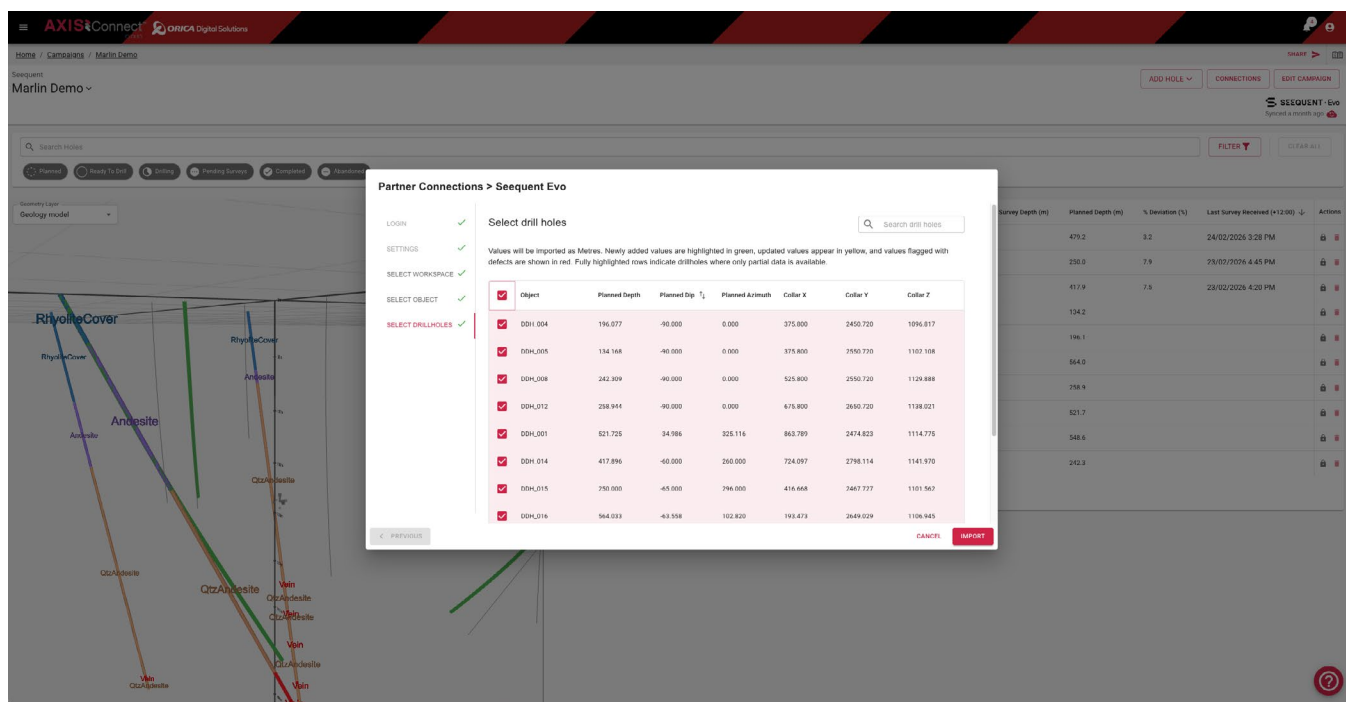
AXIS Connect ORICA Digital Solutions

Home / Campaigns / Marlin Demo

SHARE

Seequent
Marlin Demo

ADD HOLE CONNECTIONS EDIT CAMPAIGN

SEEQUENT · Evo
Synced a month ago

Search Holes

FILTER CLEAR ALL

Planned Ready To Drill Drilling Pending Surveys Completed Abandoned

Geometry Layer
Geology model

RhyoliteCover
RhyoliteCover
RhyoliteCover
Andesite
Andesite
Andesite
QtzAndesite
QtzAndesite
QtzAndesite
Vein
QtzAndesite
Vein
QtzAndesite
Vein
QtzAndesite
Vein
QtzAndesite
Vein

| Survey Depth (m) | Planned Depth (m) | % Deviation (%) | Last Survey Received (+12:00) | Actions |
|---|---|---|---|---|
| | 479.2 | 3.2 | 24/02/2026 3:28 PM | |
| | 250.0 | 7.9 | 23/02/2026 4:45 PM | |
| | 417.9 | 7.5 | 23/02/2026 4:20 PM | |
| | 134.2 | | | |
| | 196.1 | | | |
| | 564.0 | | | |
| | 258.9 | | | |
| | 521.7 | | | |
| | 548.6 | | | |
| | 242.3 | | | |

Partner Connections > Seequent Evo

LOGIN
SETTINGS
SELECT WORKSPACE
SELECT OBJECT
SELECT DRILLHOLES

Select drill holes

Search drill holes

Values will be imported as Metres. Newly added values are highlighted in green, updated values appear in yellow, and values flagged with defects are shown in red. Fully highlighted rows indicate drillholes where only partial data is available.

| | Object | Planned Depth | Planned Dip | Planned Azimuth | Collar X | Collar Y | Collar Z |
|---|---|---|---|---|---|---|---|
| | DDH_004 | 196.077 | -90.000 | 0.000 | 375.800 | 2450.720 | 1096.817 |
| | DDH_005 | 134.168 | -90.000 | 0.000 | 375.800 | 2550.720 | 1102.108 |
| | DDH_008 | 242.309 | -90.000 | 0.000 | 525.800 | 2550.720 | 1129.888 |
| | DDH_012 | 258.944 | -90.000 | 0.000 | 675.800 | 2650.720 | 1138.021 |
| | DDH_001 | 521.725 | 34.986 | 325.116 | 863.789 | 2474.823 | 1114.775 |
| | DDH_014 | 417.896 | -60.000 | 260.000 | 724.097 | 2798.114 | 1141.970 |
| | DDH_015 | 250.000 | -65.000 | 296.000 | 416.668 | 2467.777 | 1101.567 |
| | DDH_016 | 564.033 | -63.558 | 102.820 | 193.473 | 2649.029 | 1106.945 |

< PREVIOUS

CANCEL IMPORT